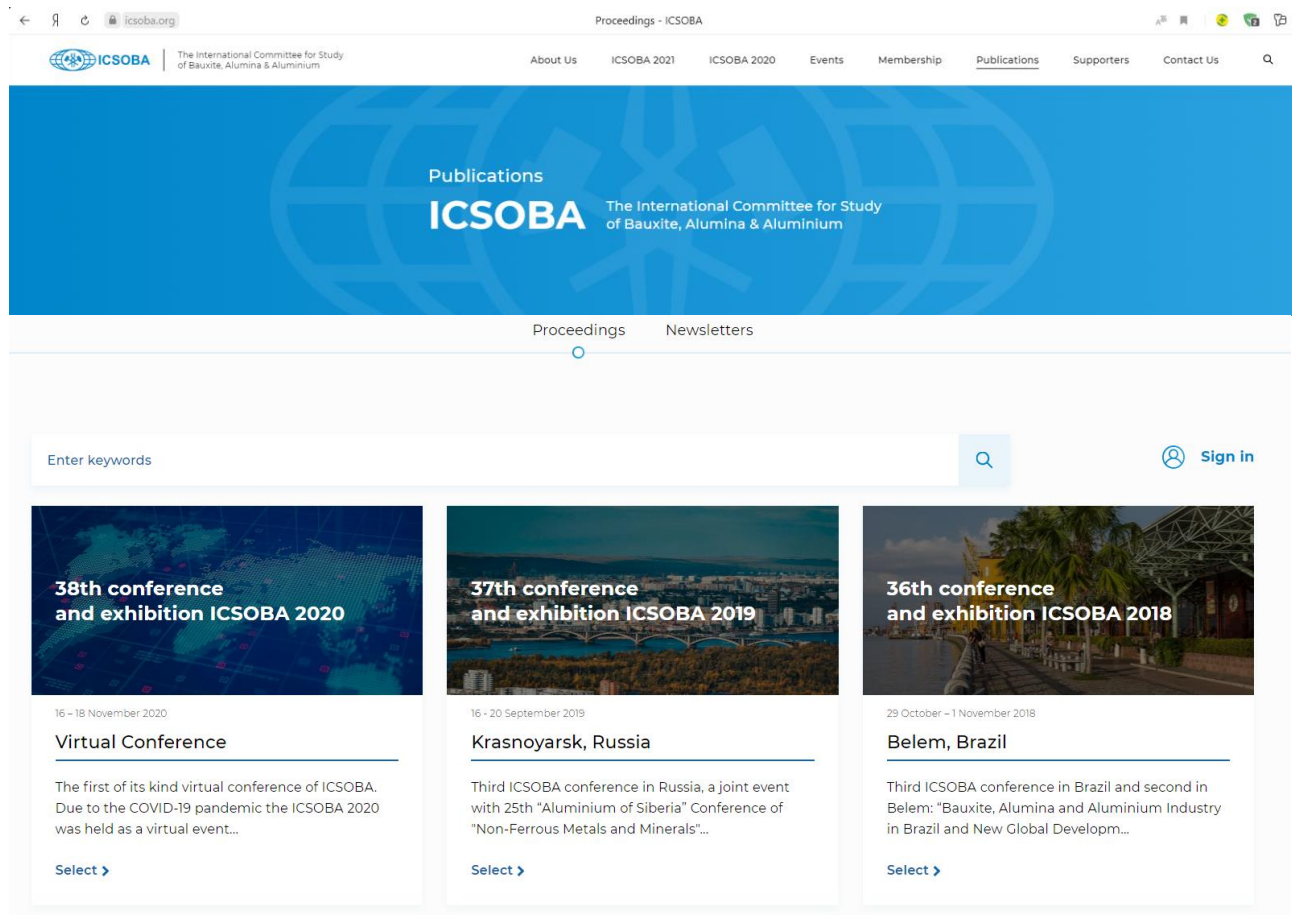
Я icsoba.org Proceedings - ICSOBA

ICSOBA The International Committee for Study of Bauxite, Alumina & Aluminium

About Us ICSOBA 2021 ICSOBA 2020 Events Membership Publications Supporters Contact Us

Publications
ICSOBA The International Committee for Study of Bauxite, Alumina & Aluminium

Proceedings Newsletters

Enter keywords

Sign in

38th conference and exhibition ICSOBA 2020

16 – 18 November 2020

Virtual Conference

The first of its kind virtual conference of ICSOBA. Due to the COVID-19 pandemic the ICSOBA 2020 was held as a virtual event...

Select

37th conference and exhibition ICSOBA 2019

16 - 20 September 2019

Krasnoyarsk, Russia

Third ICSOBA conference in Russia, a joint event with 25th "Aluminium of Siberia" Conference of "Non-Ferrous Metals and Minerals"...

Select

36th conference and exhibition ICSOBA 2018

29 October – 1 November 2018

Belem, Brazil

Third ICSOBA conference in Brazil and second in Belem: "Bauxite, Alumina and Aluminium Industry in Brazil and New Global Developm...

Select